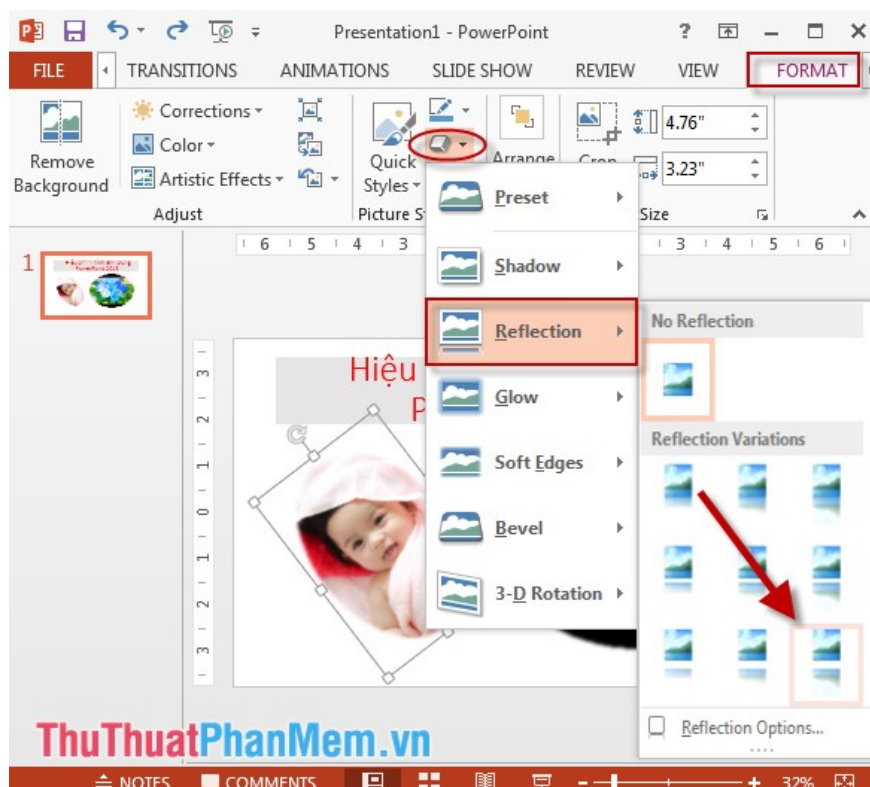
Presentation1 - PowerPoint

? — ☐ ✕

FILE TRANSITIONS ANIMATIONS SLIDE SHOW REVIEW VIEW FORMAT

Remove Background

Corrections

Color

Artistic Effects

Adjust

Quick Styles

Picture St

Arrange

Crop

4.76"

3.23"

Size

Preset

Shadow

Reflection

Glow

Soft Edges

Bevel

3-D Rotation

No Reflection

Reflection Variations

Reflection Options...

1

Hiệu

P

6 5 4 3 3 4 5 6

3 2 1 0 1 2 3

ThuThuatPhanMem.vn

NOTES COMMENTS 32%